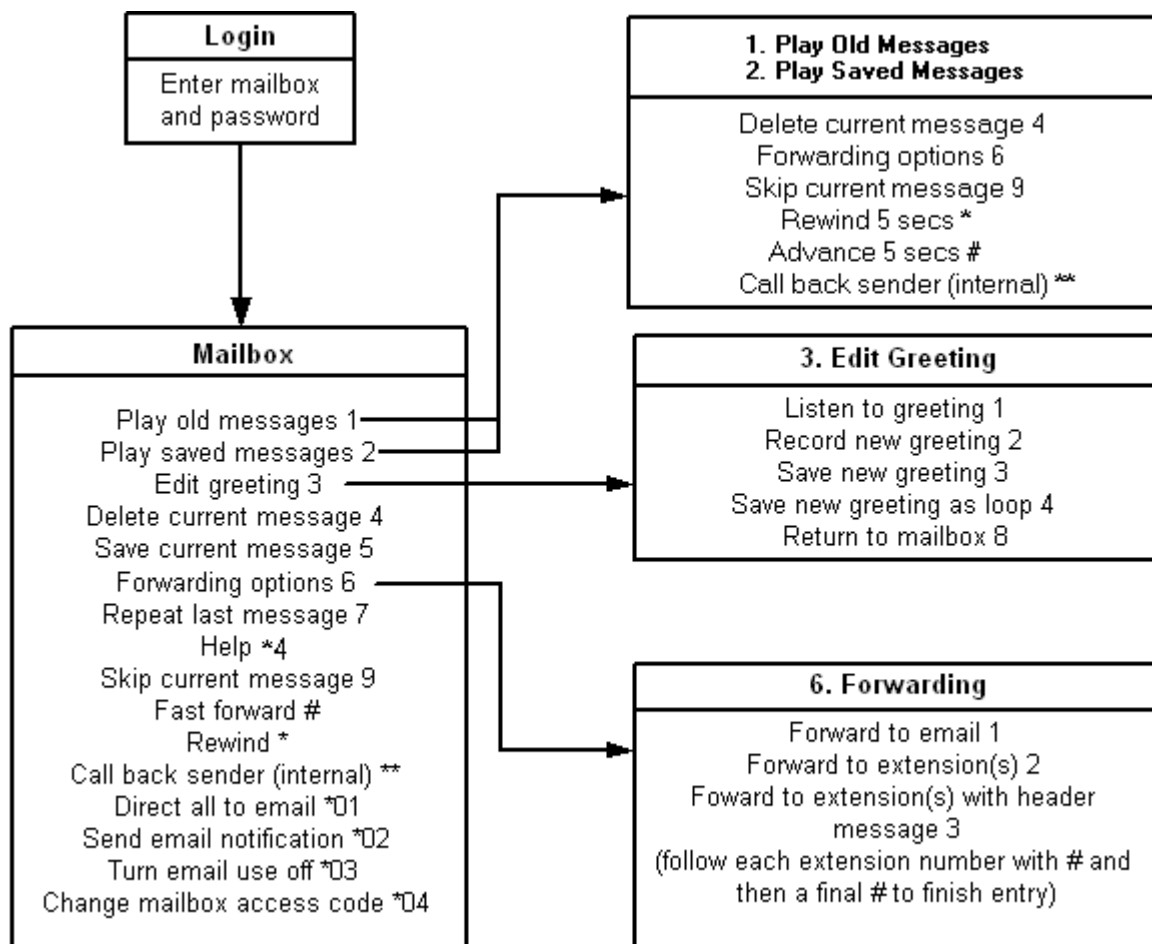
Login
Enter mailbox and password

1. Play Old Messages
2. Play Saved Messages

Delete current message 4
Forwarding options 6
Skip current message 9
Rewind 5 secs *
Advance 5 secs #
Call back sender (internal) **

Mailbox

Play old messages 1
Play saved messages 2
Edit greeting 3
Delete current message 4
Save current message 5
Forwarding options 6
Repeat last message 7
Help *4
Skip current message 9
Fast forward #
Rewind *
Call back sender (internal) **
Direct all to email *01
Send email notification *02
Turn email use off *03
Change mailbox access code *04

3. Edit Greeting

Listen to greeting 1
Record new greeting 2
Save new greeting 3
Save new greeting as loop 4
Return to mailbox 8

6. Forwarding

Forward to email 1
Forward to extension(s) 2
Foward to extension(s) with header message 3
(follow each extension number with # and then a final # to finish entry)